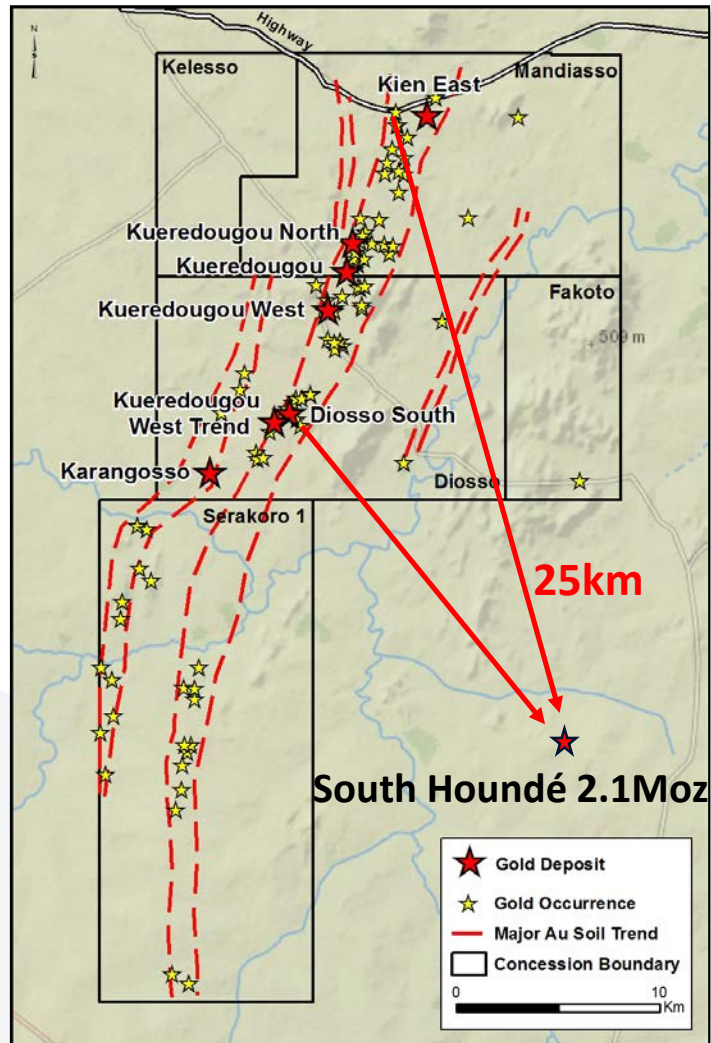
N

Highway

Kelesso

Kien East

Mandiasso

Kueredougou North

Kueredougou

Kueredougou West

Fakoto

500 m

Kueredougou West Trend

Diosso South

Karangosso

Diosso

Serakoro 1

25km

South Houndé 2.1Moz

Gold Deposit

Gold Occurrence

Major Au Soil Trend

Concession Boundary

0

10

Km